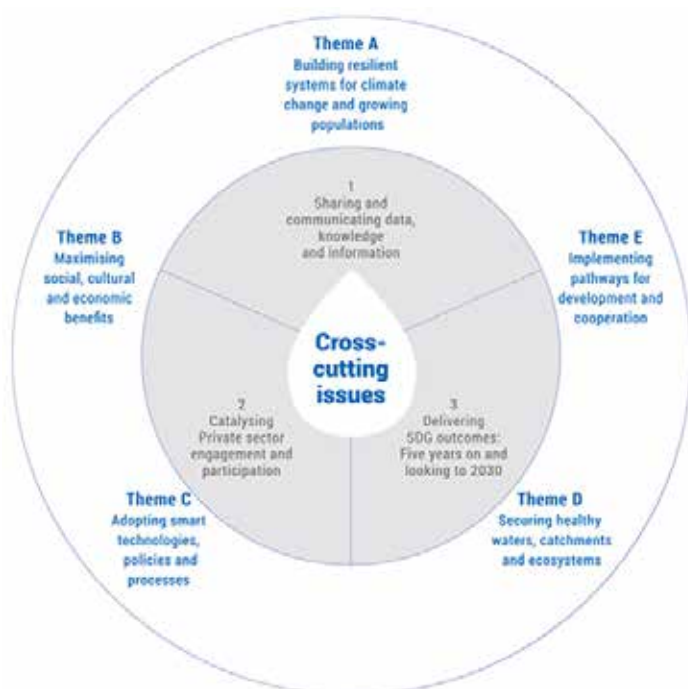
Theme A
Building resilient systems for climate change and growing populations

Theme B
Maximising social, cultural and economic benefits

Theme E
Implementing pathways for development and cooperation

1
Sharing and communicating data, knowledge and information

Cross-cutting issues

2
Catalysing Private sector engagement and participation

3
Delivering SDG outcomes: Five years on and looking to 2030

Theme C
Adopting smart technologies, policies and processes

Theme D
Securing healthy waters, catchments and ecosystems